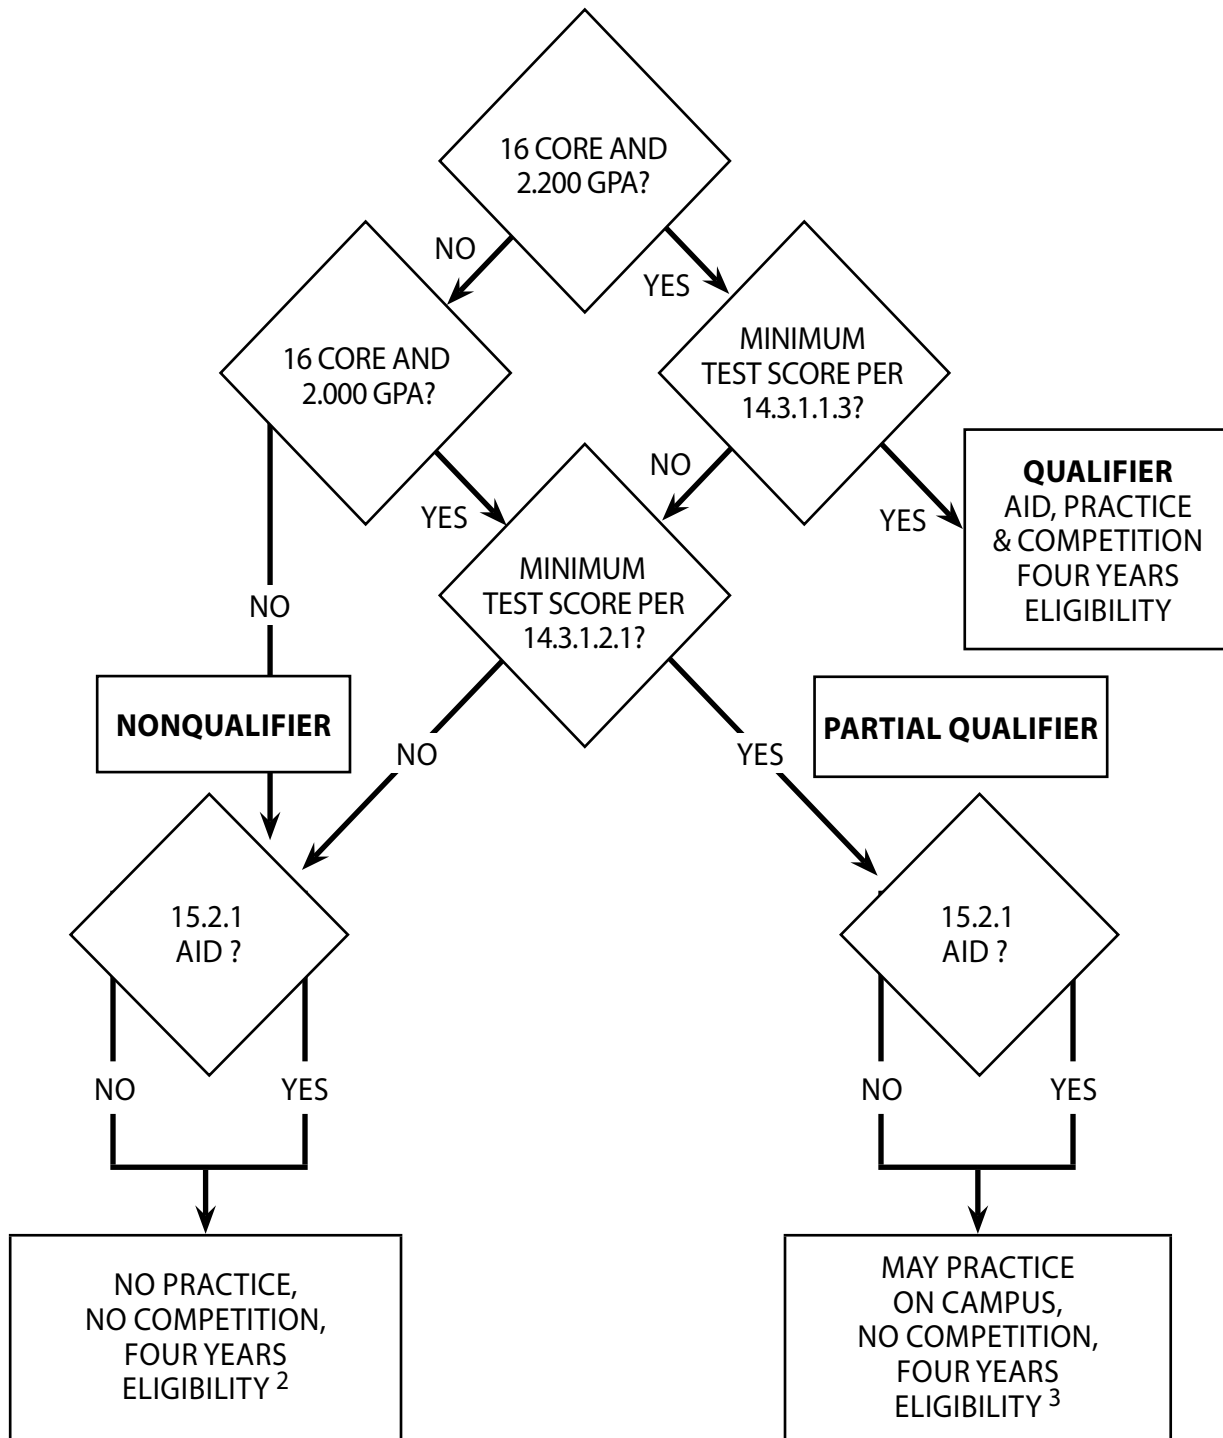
16 CORE AND 2.200 GPA?

NO

YES

16 CORE AND 2.000 GPA?

MINIMUM TEST SCORE PER 14.3.1.1.3?

NO

YES

QUALIFIER
AID, PRACTICE & COMPETITION FOUR YEARS ELIGIBILITY

YES

MINIMUM TEST SCORE PER 14.3.1.2.1?

NO

NONQUALIFIER

PARTIAL QUALIFIER

NO

YES

15.2.1 AID ?

15.2.1 AID ?

NO

YES

NO

YES

NO PRACTICE, NO COMPETITION, FOUR YEARS ELIGIBILITY $^2$

MAY PRACTICE ON CAMPUS, NO COMPETITION, FOUR YEARS ELIGIBILITY $^3$